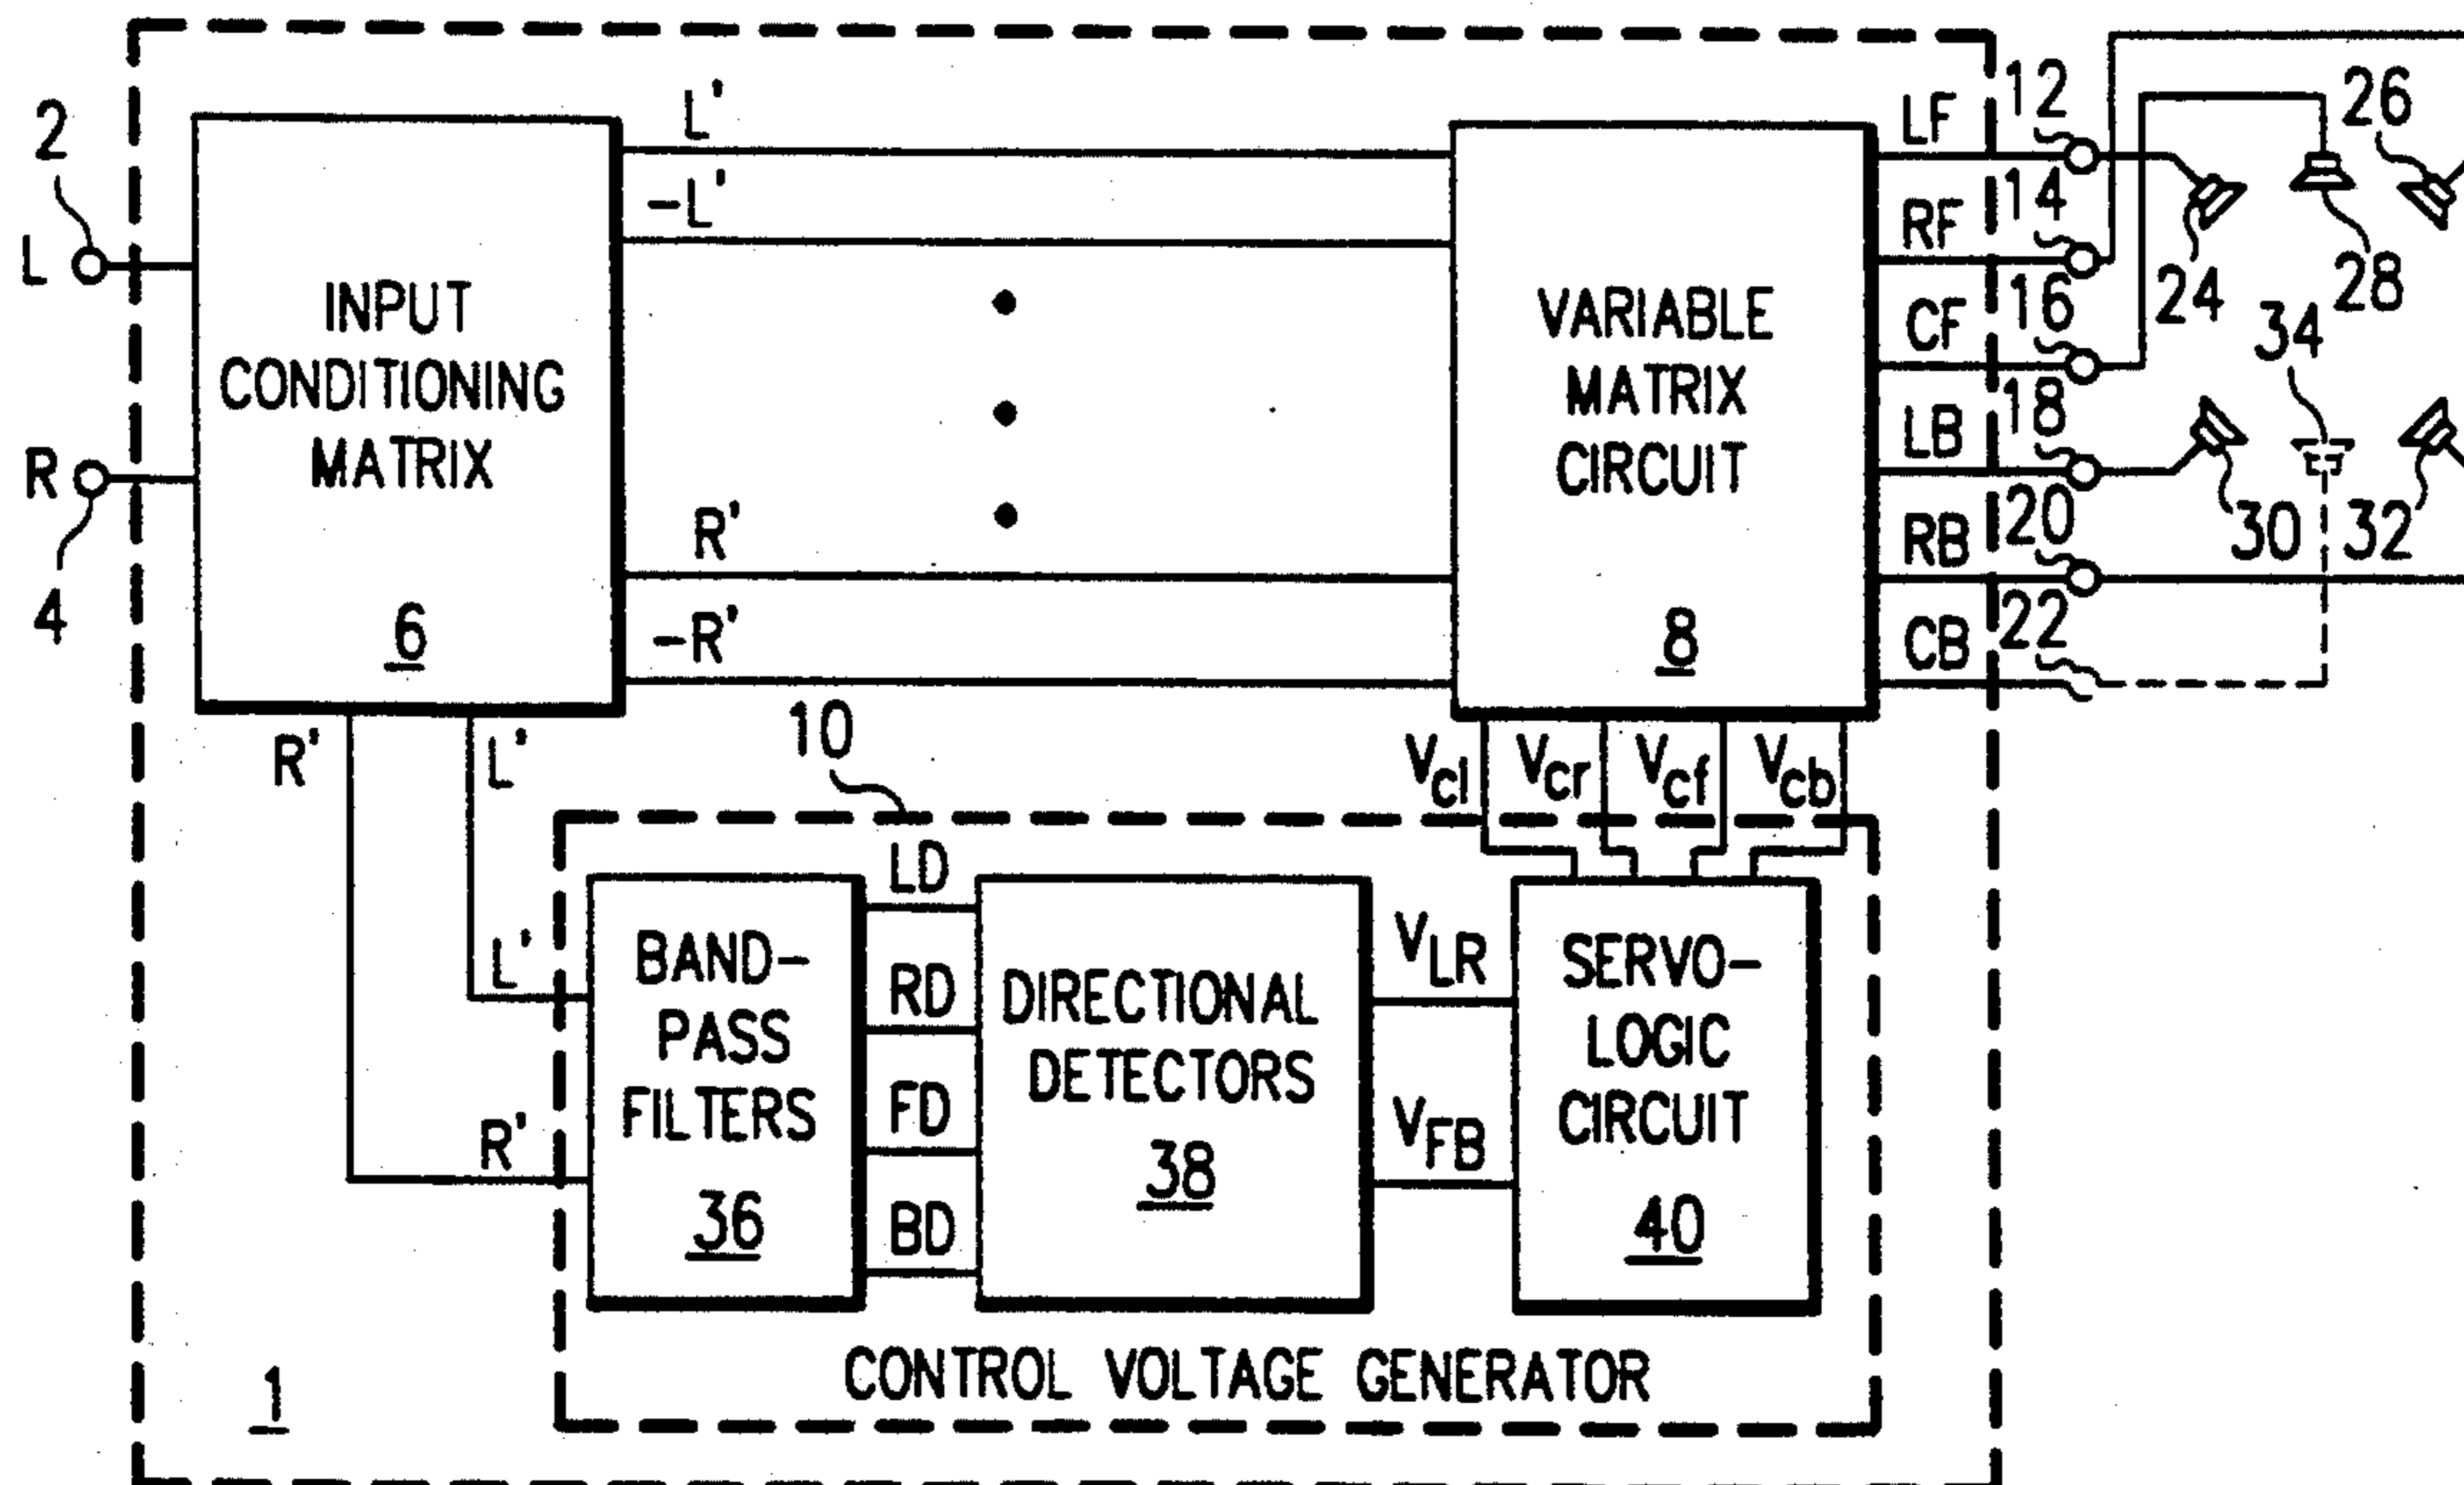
2
L
R
4
INPUT CONDITIONING MATRIX
6
L'
-L'
R'
-R'
VARIABLE MATRIX CIRCUIT
8
LF
RF
CF
LB
RB
CB
12
14
16
18
20
22
26
24
28
34
30
32
R'
L'
10
$V_{cl}$
$V_{cr}$
$V_{cf}$
$V_{cb}$
L'
R'
BAND-PASS FILTERS
36
LD
RD
FD
BD
DIRECTIONAL DETECTORS
38
$V_{LR}$
$V_{FB}$
SERVO-LOGIC CIRCUIT
40
CONTROL VOLTAGE GENERATOR
1